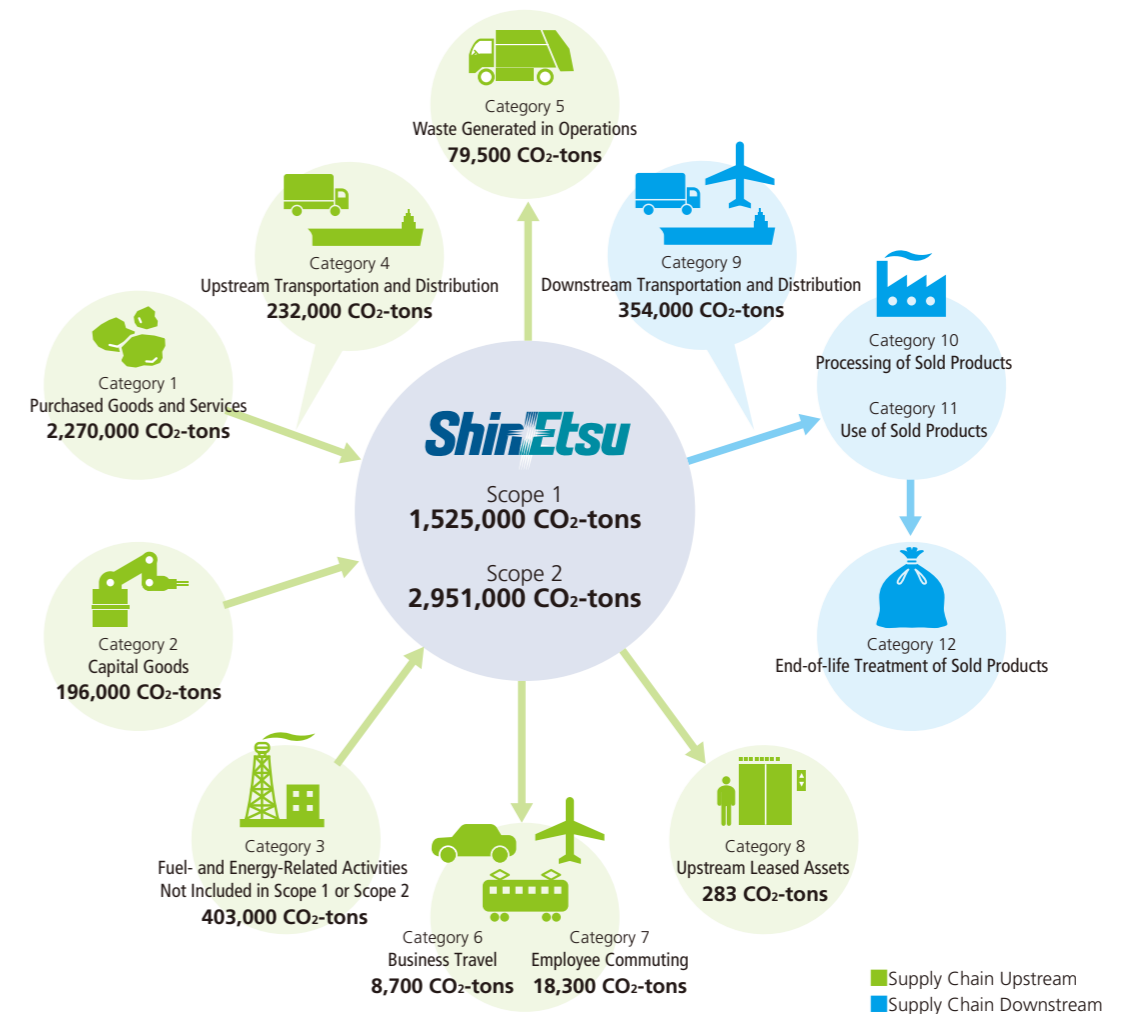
Category 5
Waste Generated in Operations
79,500 $CO_2$-tons

Category 4
Upstream Transportation and Distribution
232,000 $CO_2$-tons

Category 9
Downstream Transportation and Distribution
354,000 $CO_2$-tons

Category 1
Purchased Goods and Services
2,270,000 $CO_2$-tons

Category 10
Processing of Sold Products

Category 11
Use of Sold Products

ShinEtsu

Scope 1
1,525,000 $CO_2$-tons

Scope 2
2,951,000 $CO_2$-tons

Category 2
Capital Goods
196,000 $CO_2$-tons

Category 12
End-of-life Treatment of Sold Products

Category 3
Fuel- and Energy-Related Activities
Not Included in Scope 1 or Scope 2
403,000 $CO_2$-tons

Category 8
Upstream Leased Assets
283 $CO_2$-tons

Category 6
Business Travel
8,700 $CO_2$-tons

Category 7
Employee Commuting
18,300 $CO_2$-tons

Supply Chain Upstream
Supply Chain Downstream